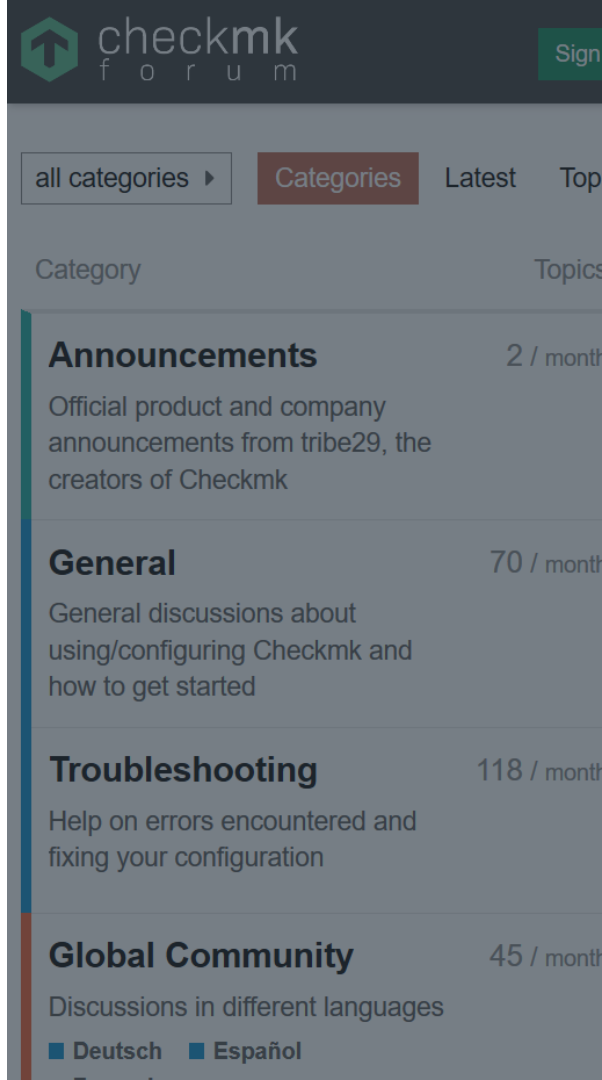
checkmk
forum

Sign

all categories ▸

Categories

Latest

Top

Category

Topics

Announcements

2 / month

Official product and company announcements from tribe29, the creators of Checkmk

General

70 / month

General discussions about using/configuring Checkmk and how to get started

Troubleshooting

118 / month

Help on errors encountered and fixing your configuration

Global Community

45 / month

Discussions in different languages

Deutsch Español

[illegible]